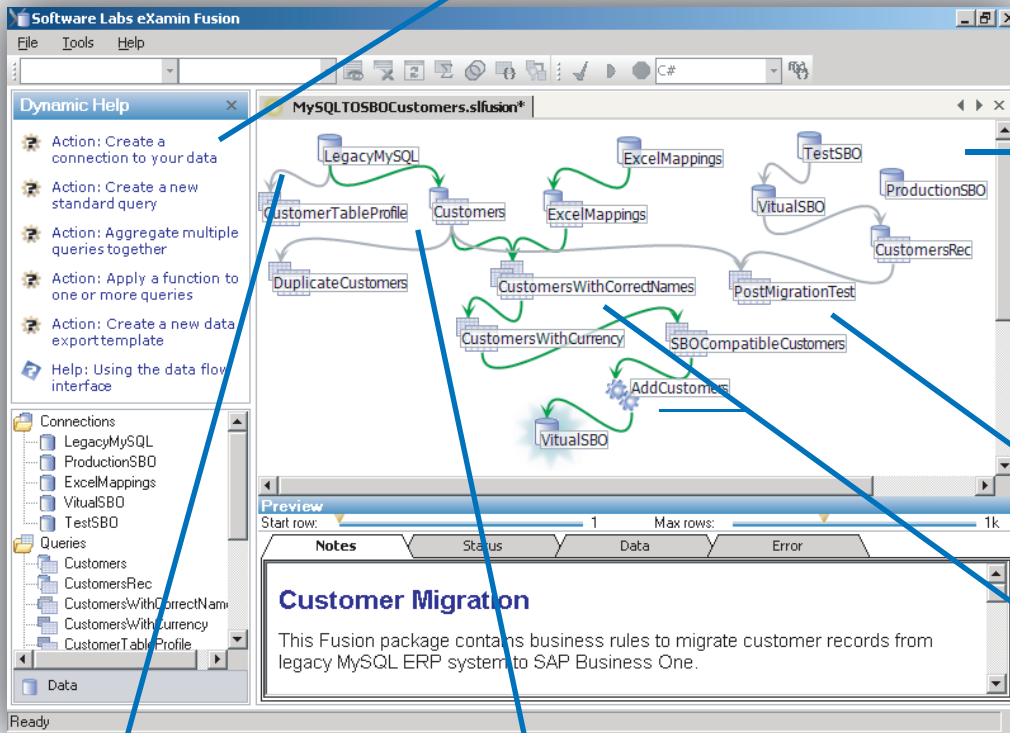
Software Labs eXamin Fusion

File Tools Help

C#

Dynamic Help

Action: Create a connection to your data

Action: Create a new standard query

Action: Aggregate multiple queries together

Action: Apply a function to one or more queries

Action: Create a new data export template

Help: Using the data flow interface

Connections
LegacyMySQL
ProductionSBO
ExcelMappings
VitualSBO
TestSBO
Queries
Customers
CustomersRec
CustomersWithCorrectName
CustomersWithCurrency
CustomerTableProfile

Data

MySQLTOSBOCustomers.slfusion*

LegacyMySQL
CustomerTableProfile
Customers
ExcelMappings
ExcelMappings
TestSBO
VitualSBO
ProductionSBO
CustomersRec
DuplicateCustomers
CustomersWithCorrectNames
PostMigrationTest
CustomersWithCurrency
SBOCompatibleCustomers
AddCustomers
VitualSBO

Preview
Start row: 1 Max rows: 1k

Notes Status Data Error

Customer Migration

This Fusion package contains business rules to migrate customer records from legacy MySQL ERP system to SAP Business One.

Ready